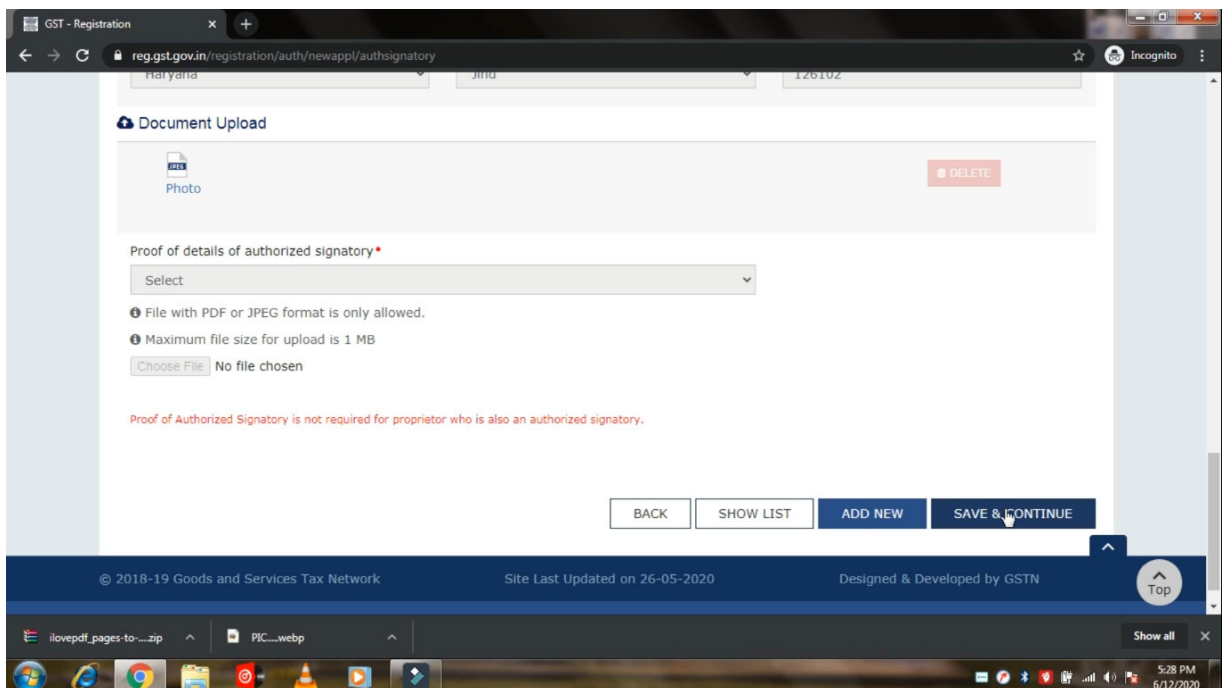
GST - Registration

reg.gst.gov.in/registration/auth/newappl/authsignatory

Incognito

Haryana

Jind

126102

Document Upload

JPEG

Photo

DELETE

Proof of details of authorized signatory *

Select

File with PDF or JPEG format is only allowed.

Maximum file size for upload is 1 MB

Choose File No file chosen

Proof of Authorized Signatory is not required for proprietor who is also an authorized signatory.

BACK

SHOW LIST

ADD NEW

SAVE & CONTINUE

© 2018-19 Goods and Services Tax Network

Site Last Updated on 26-05-2020

Designed & Developed by GSTN

Top

ilovepdf_pages-to-....zip

PIC....webp

Show all

5:28 PM
6/12/2020